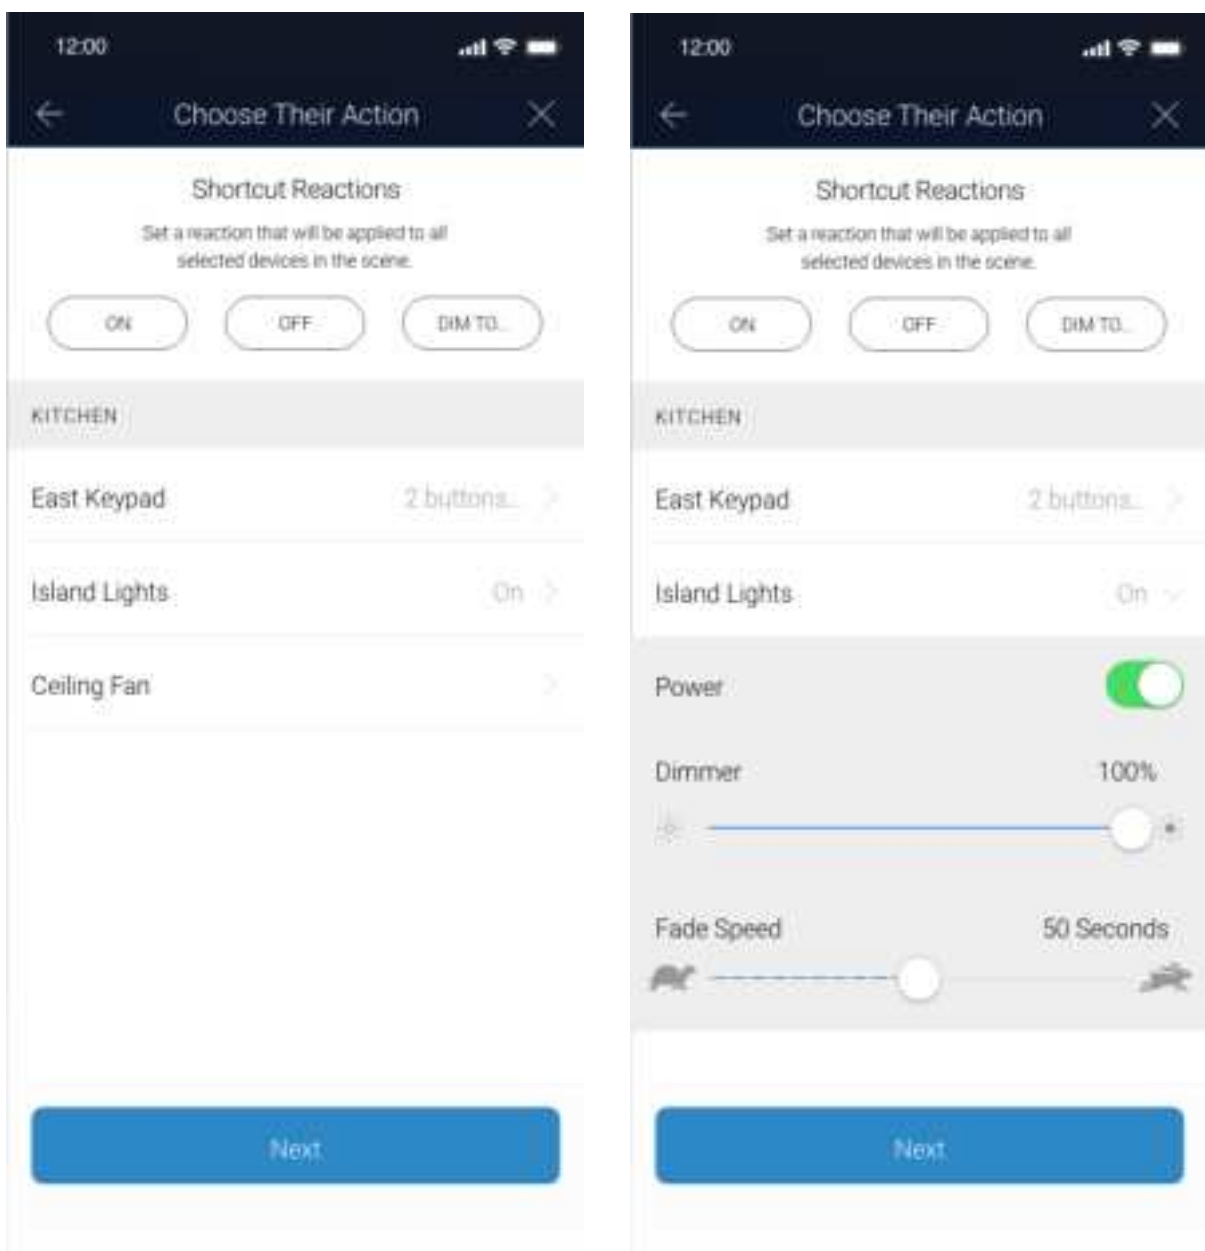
12:00

Choose Their Action

Shortcut Reactions

Set a reaction that will be applied to all selected devices in the scene.

ON

OFF

DIM TO...

KITCHEN

East Keypad

2 buttons...

Island Lights

On

Ceiling Fan

Next

12:00

Choose Their Action

Shortcut Reactions

Set a reaction that will be applied to all selected devices in the scene.

ON

OFF

DIM TO...

KITCHEN

East Keypad

2 buttons...

Island Lights

On

Power

Dimmer

100%

Fade Speed

50 Seconds

Next